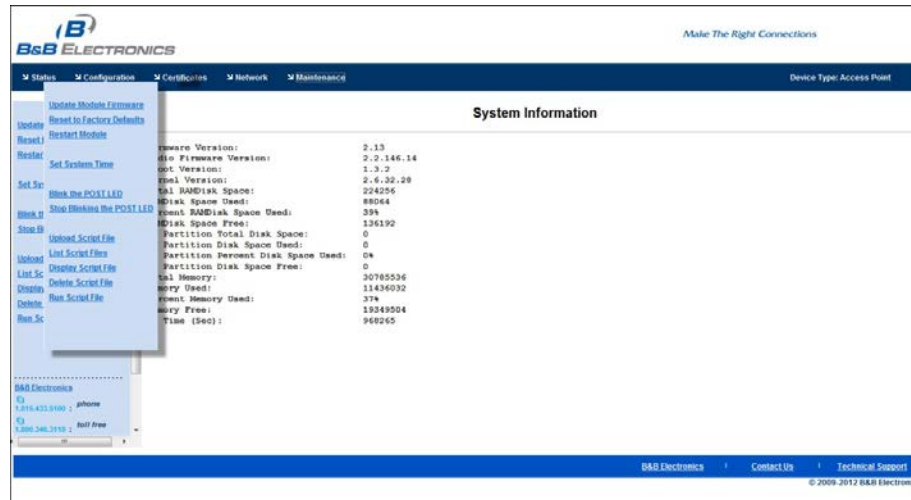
B&B ELECTRONICS

Make The Right Connections

Status Configuration Certificates Network Maintenance

Device Type: Access Point

Update Module Firmware
Reset to Factory Defaults
Restart Module

Set System Time

Blink the POST LED
Stop Blinking the POST LED

Upload Script File
List Script Files
Display Script File
Delete Script File
Run Script File

Update
Reset
Restar
Set Sy
Blink t
Stop Bl
Upload
List Sc
Display
Delete
Run Sc

B&B Electronics
1.815.433.5100 : phone
1.800.346.3119 : toll free

System Information

| | |
|---|---|
| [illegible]rmware Version: | 2.13 |
| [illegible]dio Firmware Version: | 2.2.146.14 |
| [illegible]oot Version: | 1.3.2 |
| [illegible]rnel Version: | 2.6.32.28 |
| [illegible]tal RAMDisk Space: | 224256 |
| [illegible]MDisk Space Used: | 88064 |
| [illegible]rcent RAMDisk Space Used: | 39% |
| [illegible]MDisk Space Free: | 136192 |
| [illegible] Partition Total Disk Space: | 0 |
| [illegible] Partition Disk Space Used: | 0 |
| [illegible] Partition Percent Disk Space Used: | 0% |
| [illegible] Partition Disk Space Free: | 0 |
| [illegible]tal Memory: | 30785536 |
| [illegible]ory Used: | 11436032 |
| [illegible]rcent Memory Used: | 37% |
| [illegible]mory Free: | 19349504 |
| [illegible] Time (Sec): | 968265 |

B&B Electronics | Contact Us | Technical Support

© 2009-2012 B&B Electron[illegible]